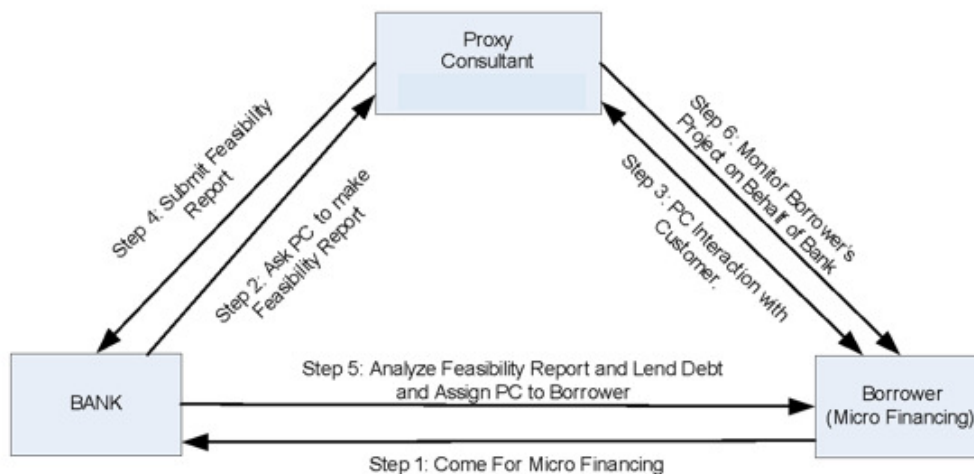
Proxy Consultant

Step 4: Submit Feasibility Report

Step 2: Ask PC to make Feasibility Report

Step 3: PC Interaction with Customer.

Step 6: Monitor Borrower's Project on Behalf of Bank

BANK

Step 5: Analyze Feasibility Report and Lend Debt and Assign PC to Borrower

Borrower (Micro Financing)

Step 1: Come For Micro Financing